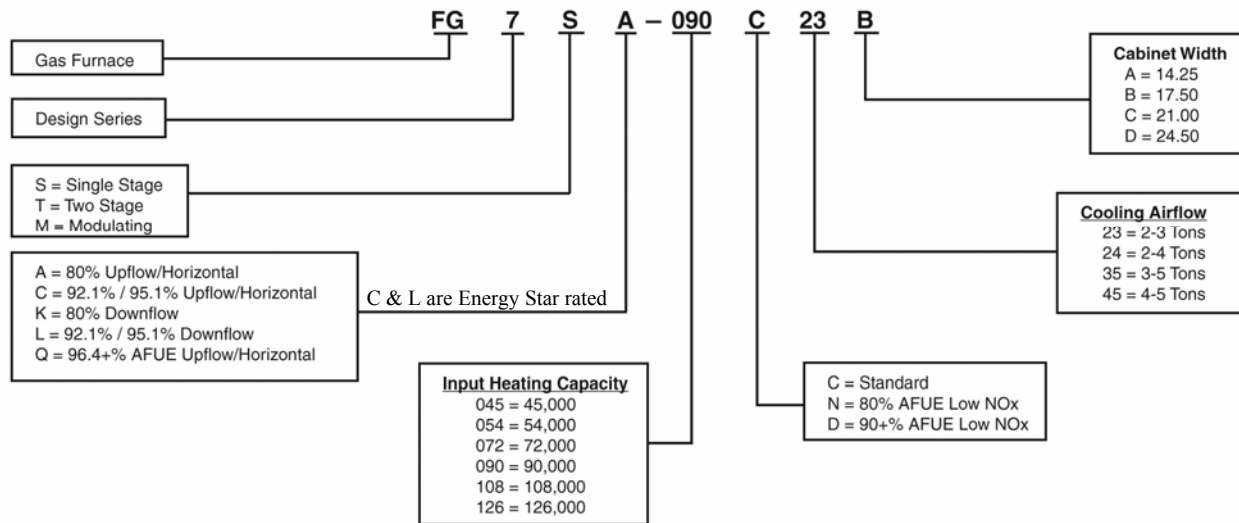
FG 7 S A – 090 C 23 B

Gas Furnace

Design Series

S = Single Stage
T = Two Stage
M = Modulating

A = 80% Upflow/Horizontal
C = 92.1% / 95.1% Upflow/Horizontal
K = 80% Downflow
L = 92.1% / 95.1% Downflow
Q = 96.4+% AFUE Upflow/Horizontal

C & L are Energy Star rated

Input Heating Capacity
045 = 45,000
054 = 54,000
072 = 72,000
090 = 90,000
108 = 108,000
126 = 126,000

C = Standard
N = 80% AFUE Low NOx
D = 90+% AFUE Low NOx

Cabinet Width
A = 14.25
B = 17.50
C = 21.00
D = 24.50

Cooling Airflow
23 = 2-3 Tons
24 = 2-4 Tons
35 = 3-5 Tons
45 = 4-5 Tons